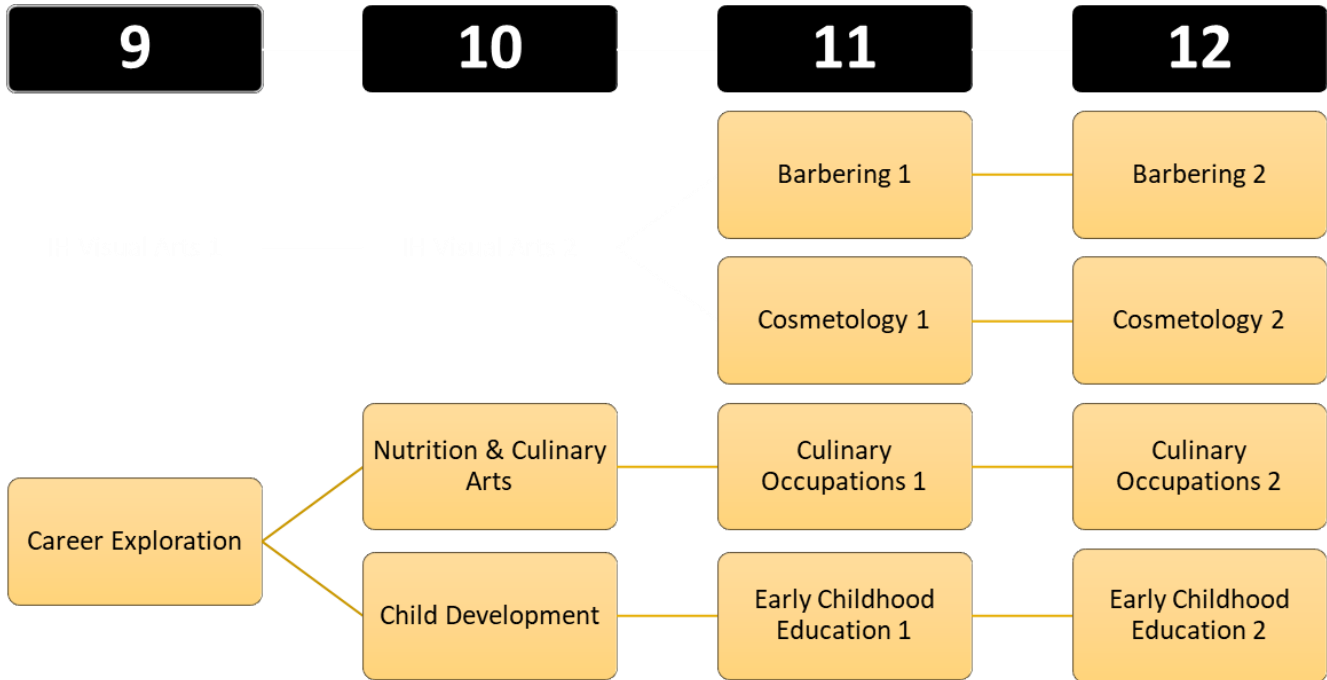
9

10

11

12

Barbering 1

Barbering 2

Cosmetology 1

Cosmetology 2

Career Exploration

Nutrition & Culinary Arts

Culinary Occupations 1

Culinary Occupations 2

Child Development

Early Childhood Education 1

Early Childhood Education 2